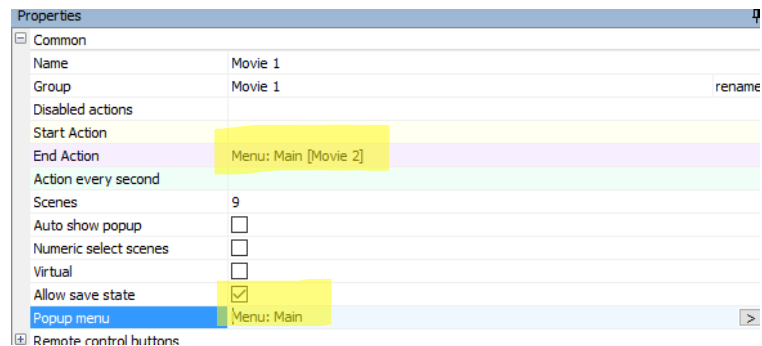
Properties

Common

| | |
|---|---|
| Name | Movie 1 |
| Group | Movie 1 | rename |
| Disabled actions | |
| Start Action | |
| End Action | Menu: Main [Movie 2] |
| Action every second | |
| Scenes | 9 |
| Auto show popup | ☐ |
| Numeric select scenes | ☐ |
| Virtual | ☐ |
| Allow save state | ☑ |
| Popup menu | Menu: Main | > |

Remote control buttons